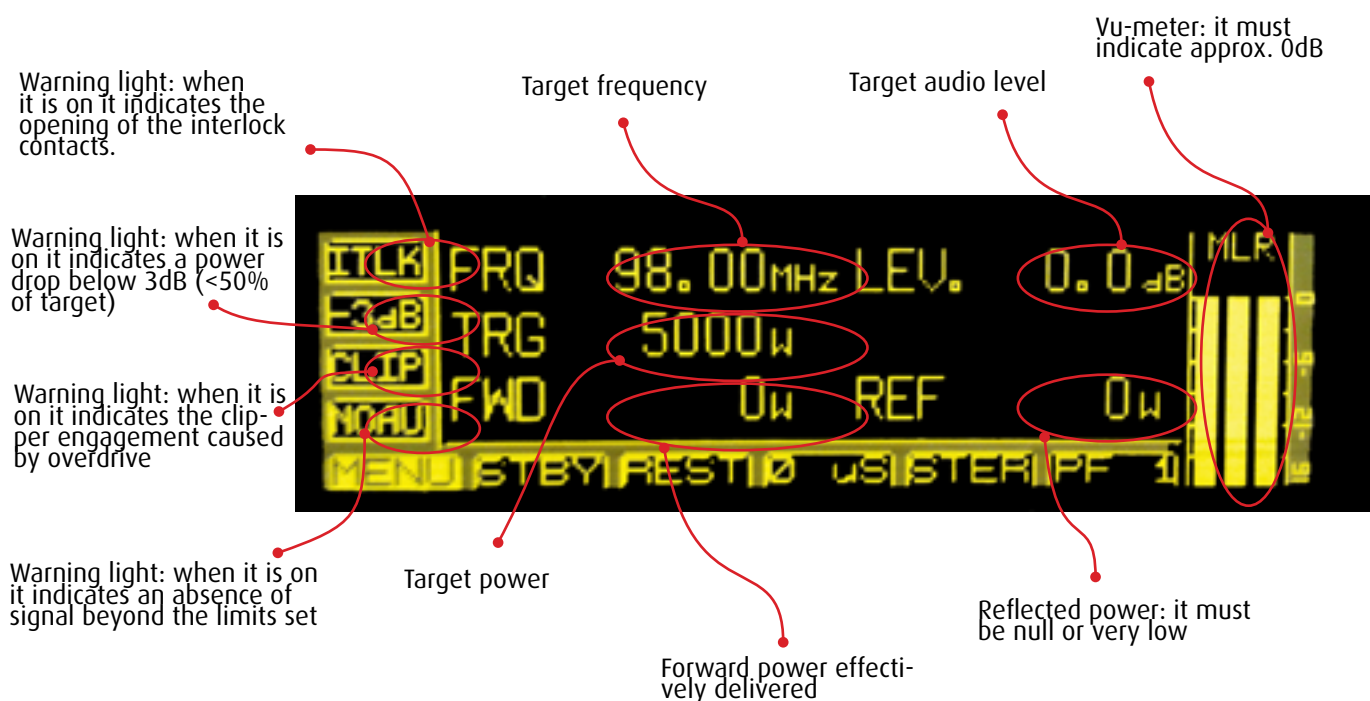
Vu-meter: it must indicate approx. 0dB

Warning light: when it is on it indicates the opening of the interlock contacts.

Target frequency

Target audio level

Warning light: when it is on it indicates a power drop below 3dB (<50% of target)

ITLK FRQ 98.00MHz LEV. 0.0dB MLR
-3dB TRG 5000W
CLIP FWD 0W REF 0W
NOAU
MENU STBY REST 0 uS STER PF 1

0
-6
-12
-16

Warning light: when it is on it indicates the clipper engagement caused by overdrive

Warning light: when it is on it indicates an absence of signal beyond the limits set

Target power

Reflected power: it must be null or very low

Forward power effectively delivered